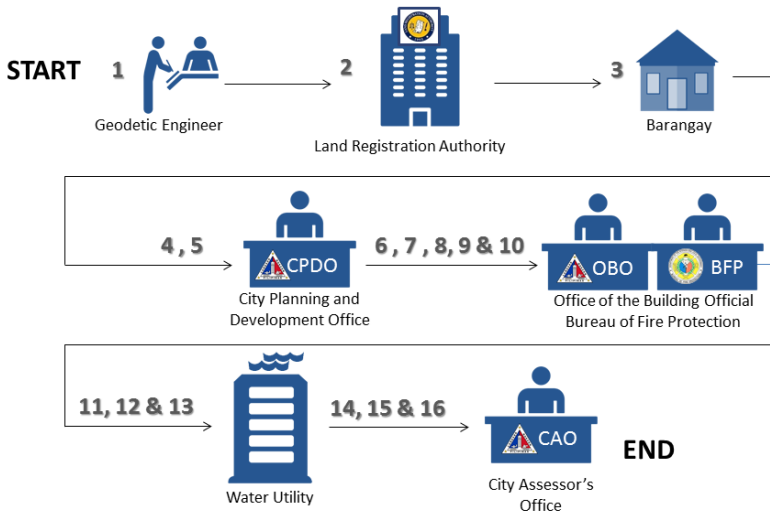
START

1
Geodetic Engineer

2
Land Registration Authority

3
Barangay

4 , 5
CPDO
City Planning and Development Office

6 , 7 , 8, 9 & 10
OBO
BFP
Office of the Building Official
Bureau of Fire Protection

11, 12 & 13
Water Utility

14, 15 & 16
CAO
City Assessor's Office

END